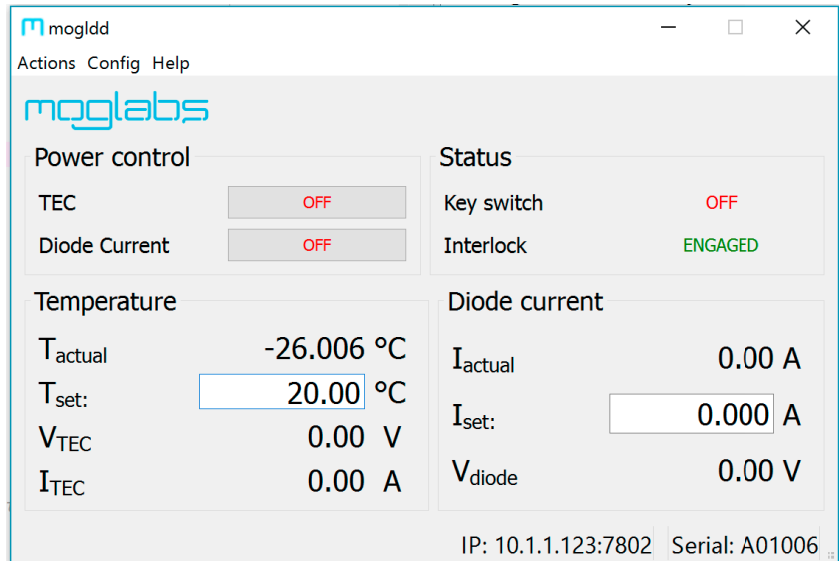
mogldd

Actions Config Help

moglabs

Power control

TEC OFF

Diode Current OFF

Status

Key switch OFF

Interlock ENGAGED

Temperature

$T_{actual}$ -26.006 °C

$T_{set:}$ 20.00 °C

$V_{TEC}$ 0.00 V

$I_{TEC}$ 0.00 A

Diode current

$I_{actual}$ 0.00 A

$I_{set:}$ 0.000 A

$V_{diode}$ 0.00 V

IP: 10.1.1.123:7802 Serial: A01006